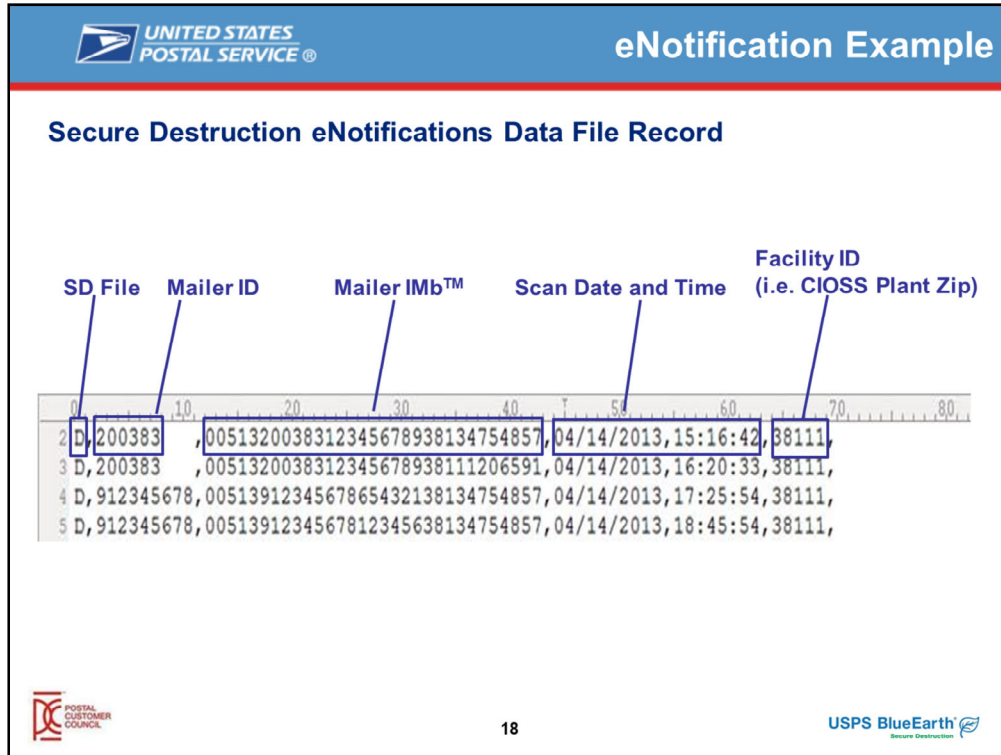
UNITED STATES POSTAL SERVICE ®

eNotification Example

Secure Destruction eNotifications Data File Record

SD File
Mailer ID
Mailer IMb$^{TM}$
Scan Date and Time
Facility ID (i.e. CIOSS Plant Zip)

0 10 20 30 40 50 60 70 80

2 D,200383 ,00513200383123456789381347548 57,04/14/2013,15:16:42,38111,
3 D,200383 ,00513200383123456789381112065 91,04/14/2013,16:20:33,38111,
4 D,912345678,00513912345678654321381347548 57,04/14/2013,17:25:54,38111,
5 D,912345678,00513912345678123456381347548 57,04/14/2013,18:45:54,38111,

POSTAL CUSTOMER COUNCIL

18

USPS BlueEarth Secure Destruction